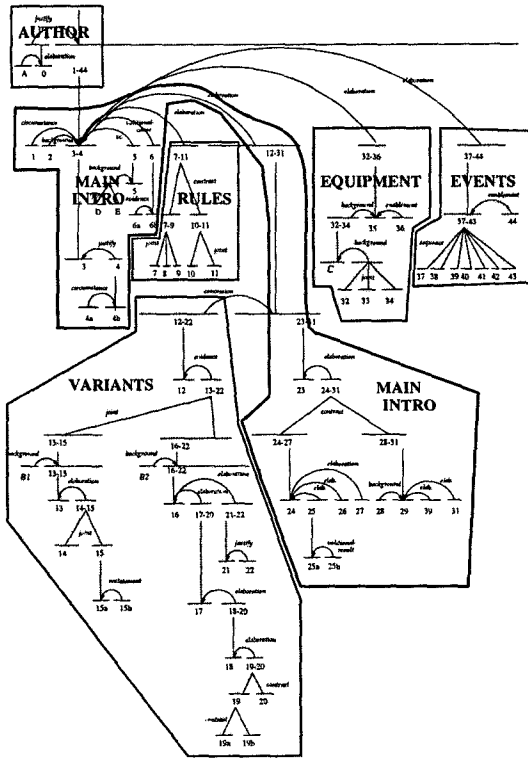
justify
AUTHOR
elaboration
A 0 1-44

circumstance
background
sc
background
elaboration
elaboration
elaboration
elaboration
1 2 3-4 5 6 7-11 12-31 32-36 37-44

MAIN INTRO
D E
background
5
6a 6b
RULES
7-9
contrast
10-11
joint
joint
7 8 9 10 11
justify
3 4
circumstance
4a 4b

EQUIPMENT
background
enablement
32-34 35 36
background
C
joint
32 33 34

EVENTS
37-43
enablement
44
sequence
37 38 39 40 41 42 43

concession
12-22
23-31
evidence
12 13-22
elaboration
23 24-31

VARIANTS
joint
13-15
background
B1
13-15
elaboration
13 14-15
joint
14 15
enablement
15a 15b

16-22
background
B2
16-22
elaboration
elaboration
16 17-20 21-22
justify
21 22
17 18-20
elaboration
18 19-20
contrast
19 20
volitional
19a 19b

MAIN INTRO
contrast
24-27
28-31
elaboration
elab
background
elab
24 25 26 27 28 29 30 31
volitional result
25a 25b